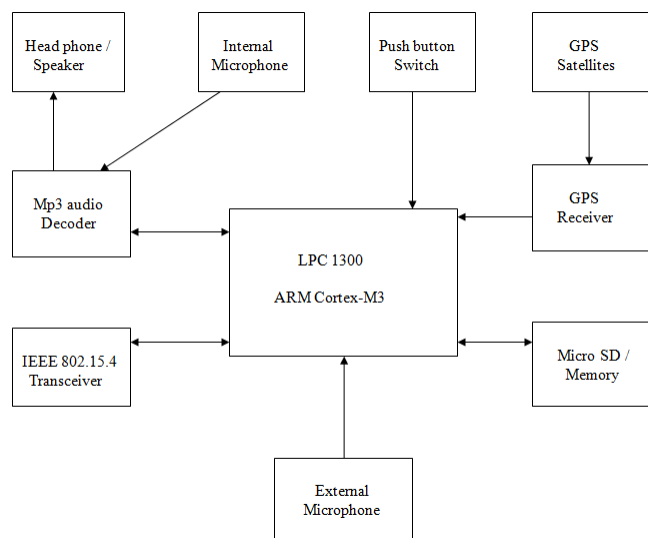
Head phone / Speaker

Internal Microphone

Push button Switch

GPS Satellites

Mp3 audio Decoder

GPS Receiver

LPC 1300

ARM Cortex-M3

IEEE 802.15.4 Transceiver

Micro SD / Memory

External Microphone